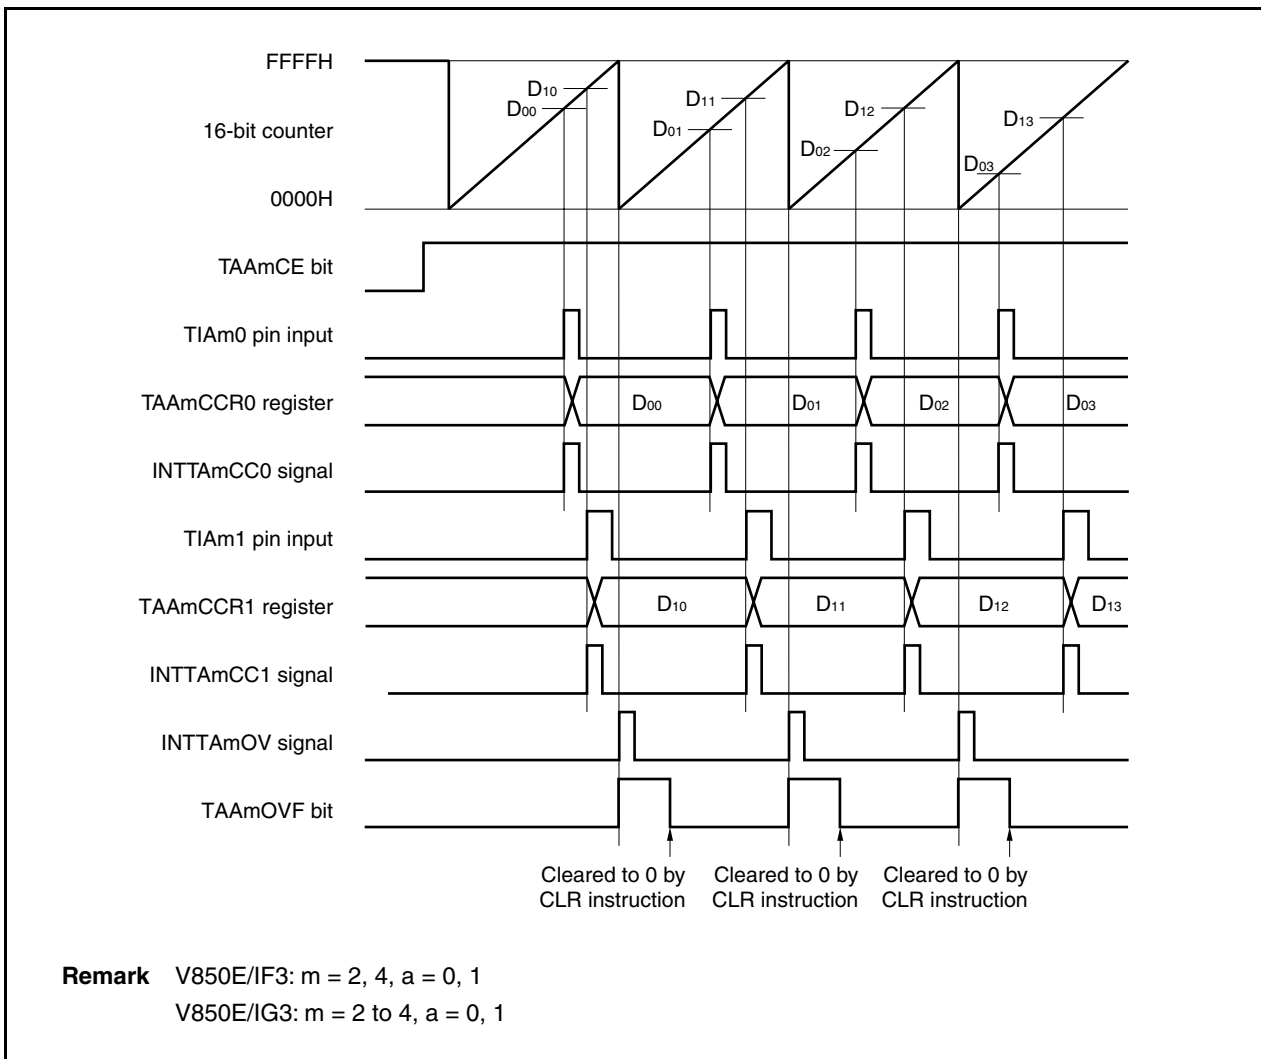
FFFFH

16-bit counter

0000H

$D_{10}$
$D_{00}$
$D_{11}$
$D_{01}$
$D_{12}$
$D_{02}$
$D_{13}$
$D_{03}$

TAAmCE bit

TIAm0 pin input

TAAmCCR0 register

$D_{00}$ $D_{01}$ $D_{02}$ $D_{03}$

INTTAmCC0 signal

TIAm1 pin input

TAAmCCR1 register

$D_{10}$ $D_{11}$ $D_{12}$ $D_{13}$

INTTAmCC1 signal

INTTAmOV signal

TAAmOVF bit

Cleared to 0 by CLR instruction

Cleared to 0 by CLR instruction

Cleared to 0 by CLR instruction

**Remark** V850E/IF3: m = 2, 4, a = 0, 1
V850E/IG3: m = 2 to 4, a = 0, 1